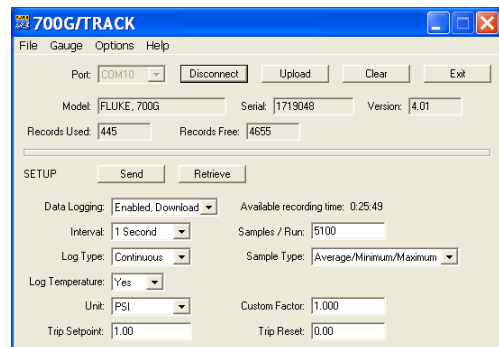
700G/TRACK

File Gauge Options Help

Port: COM10 Disconnect Upload Clear Exit

Model: FLUKE, 700G Serial: 1719048 Version: 4.01

Records Used: 445 Records Free: 4655

SETUP Send Retrieve

Data Logging: Enabled, Download Available recording time: 0:25:49

Interval: 1 Second Samples / Run: 5100

Log Type: Continuous Sample Type: Average/Minimum/Maximum

Log Temperature: Yes

Unit: PSI Custom Factor: 1.000

Trip Setpoint: 1.00 Trip Reset: 0.00